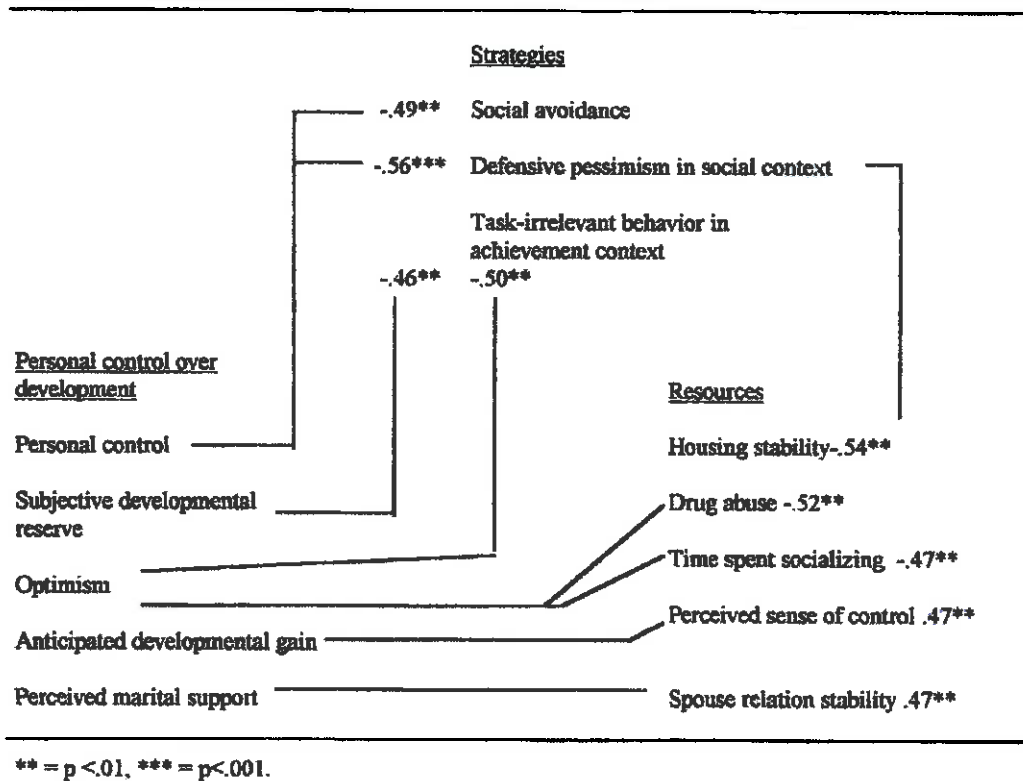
Strategies

-.49** Social avoidance

-.56*** Defensive pessimism in social context

Task-irrelevant behavior in achievement context

-.46** -.50**

Personal control over development

Personal control

Subjective developmental reserve

Optimism

Anticipated developmental gain

Perceived marital support

Resources

Housing stability-.54**

Drug abuse -.52**

Time spent socializing -.47**

Perceived sense of control .47**

Spouse relation stability .47**

** = p <.01, *** = p<.001.